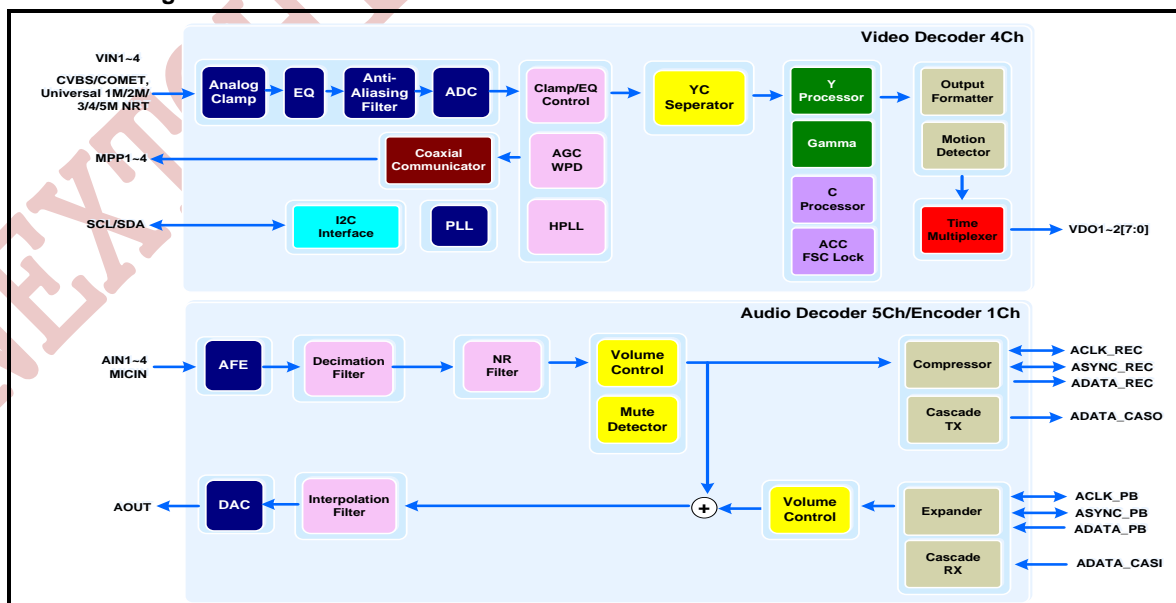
Video Decoder 4Ch

VIN1~4
CVBS/COMET, Universal 1M/2M/ 3/4/5M NRT

Analog Clamp
EQ
Anti-Aliasing Filter
ADC
Clamp/EQ Control
YC Seperator
Y Processor
Output Formatter

MPP1~4
Coaxial Communicator
AGC WPD
Gamma
Motion Detector

C Processor

SCL/SDA
I2C Interface
PLL
HPLL
ACC FSC Lock
Time Multiplexer
VDO1~2[7:0]

Audio Decoder 5Ch/Encoder 1Ch

AIN1~4
MICIN
AFE
Decimation Filter
NR Filter
Volume Control
Mute Detector
Compressor
ACLK_REC
ASYNC_REC
ADATA_REC
Cascade TX
ADATA_CASO

AOUT
DAC
Interpolation Filter
+
Volume Control
Expander
ACLK_PB
ASYNC_PB
ADATA_PB
Cascade RX
ADATA_CASI